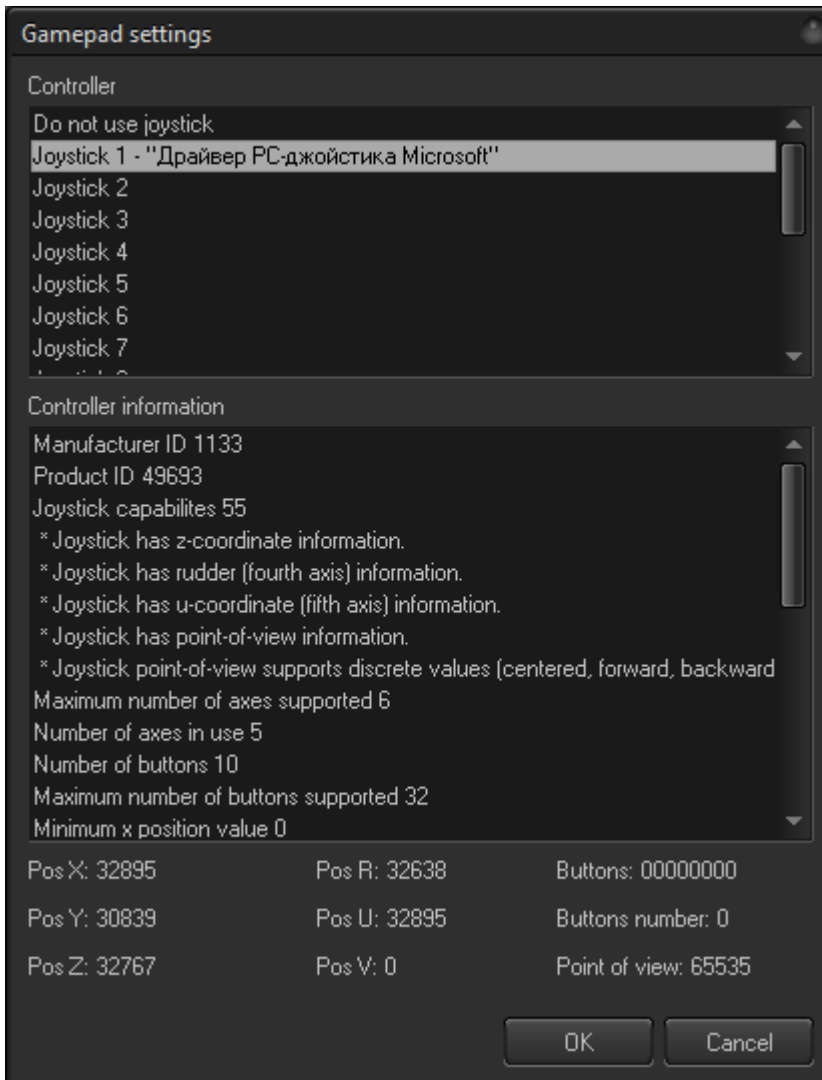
Gamepad settings

Controller

Do not use joystick
Joystick 1 - "Драйвер PC-джойстика Microsoft"
Joystick 2
Joystick 3
Joystick 4
Joystick 5
Joystick 6
Joystick 7
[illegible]

Controller information

Manufacturer ID 1133
Product ID 49693
Joystick capabilites 55
* Joystick has z-coordinate information.
* Joystick has rudder (fourth axis) information.
* Joystick has u-coordinate (fifth axis) information.
* Joystick has point-of-view information.
* Joystick point-of-view supports discrete values (centered, forward, backward
Maximum number of axes supported 6
Number of axes in use 5
Number of buttons 10
Maximum number of buttons supported 32
Minimum x position value 0

Pos X: 32895
Pos R: 32638
Buttons: 00000000
Pos Y: 30839
Pos U: 32895
Buttons number: 0
Pos Z: 32767
Pos V: 0
Point of view: 65535

OK
Cancel